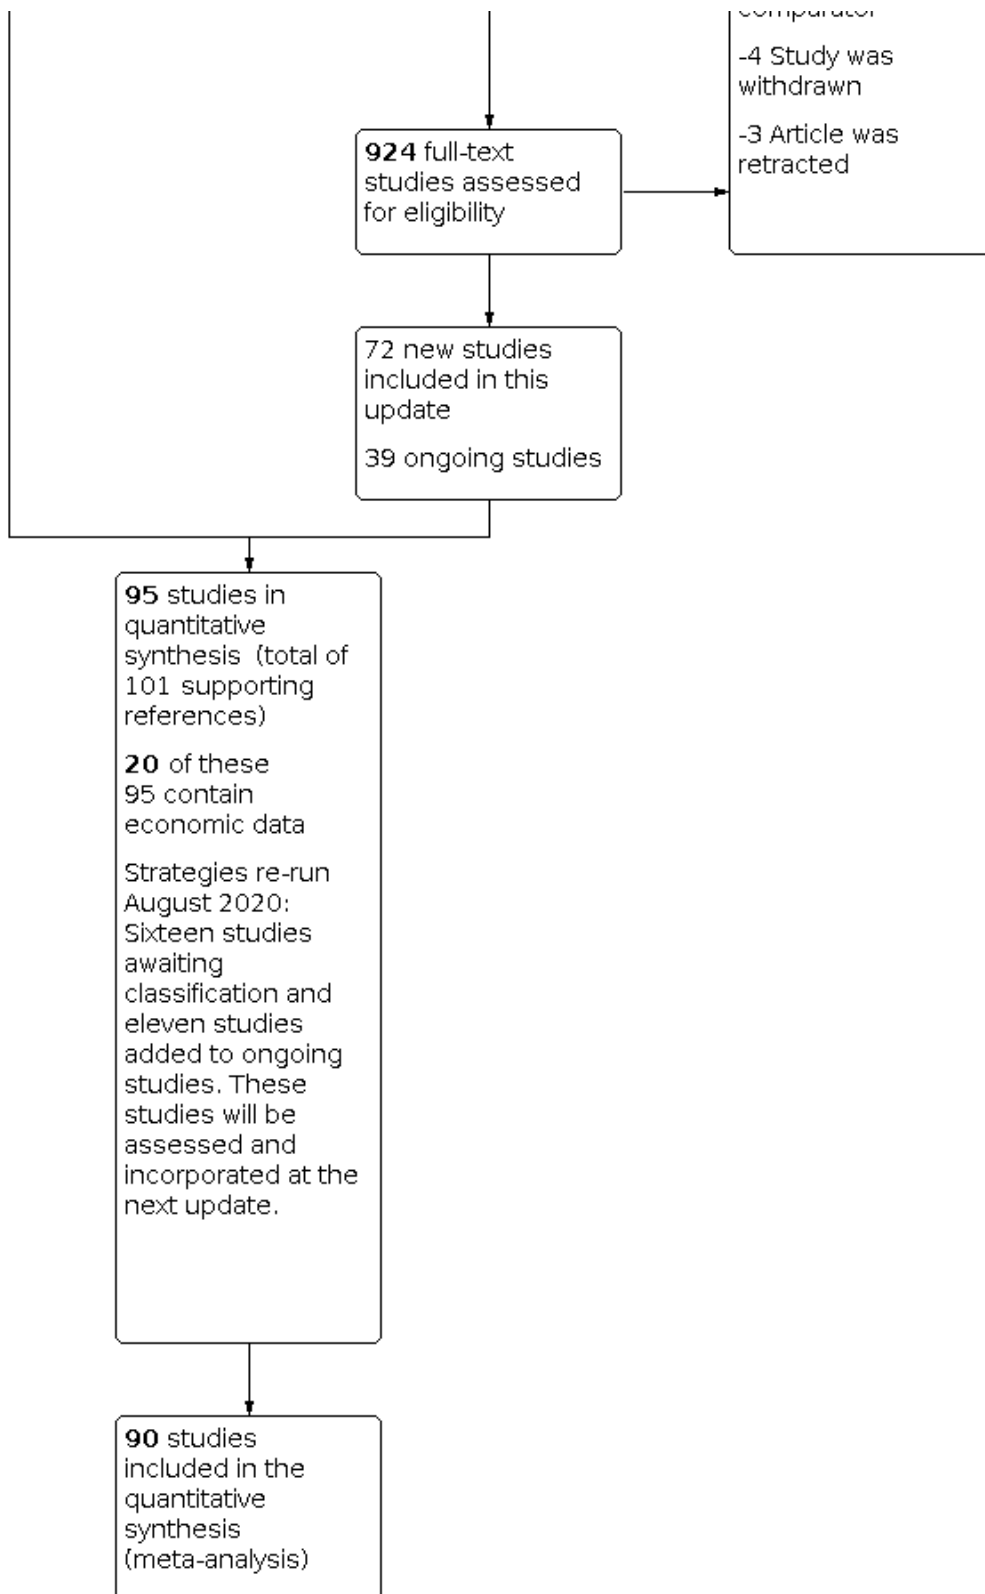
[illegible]

-4 Study was withdrawn

-3 Article was retracted

924 full-text studies assessed for eligibility

72 new studies included in this update

39 ongoing studies

95 studies in quantitative synthesis (total of 101 supporting references)

20 of these 95 contain economic data

Strategies re-run August 2020: Sixteen studies awaiting classification and eleven studies added to ongoing studies. These studies will be assessed and incorporated at the next update.

90 studies included in the quantitative synthesis (meta-analysis)